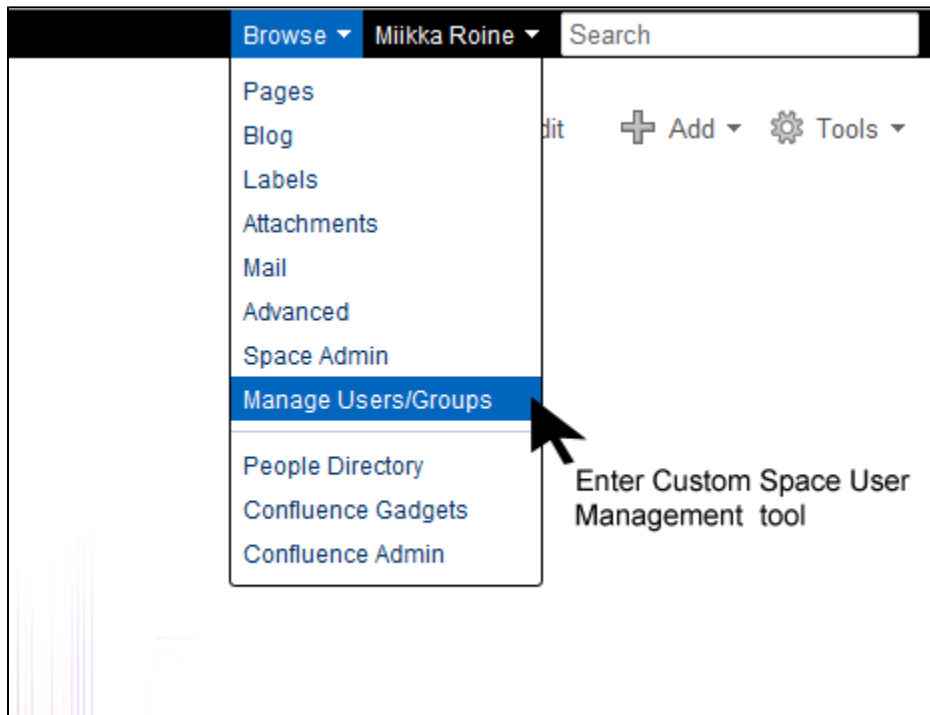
Browse Miikka Roine Search

Pages
Blog
Labels
Attachments
Mail
Advanced
Space Admin
Manage Users/Groups
People Directory
Confluence Gadgets
Confluence Admin

dit Add Tools

Enter Custom Space User Management tool